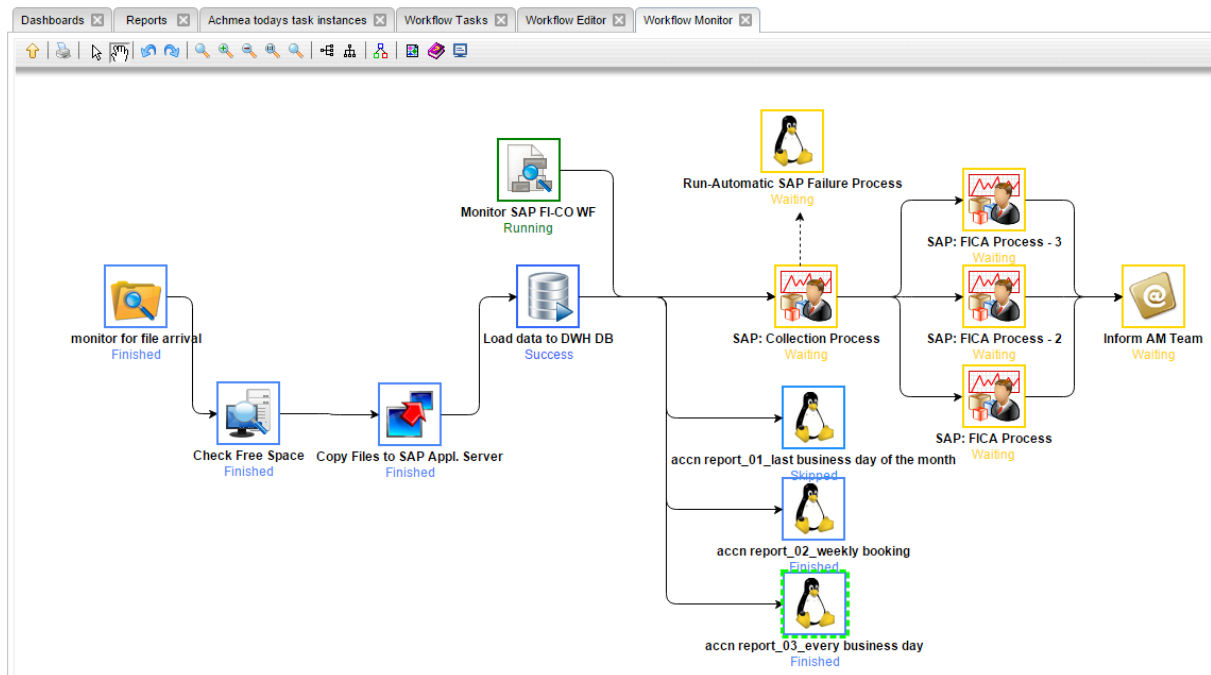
Dashboards Reports Achmea todays task instances Workflow Tasks Workflow Editor Workflow Monitor

Run-Automatic SAP Failure Process
Waiting

Monitor SAP FI-CO WF
Running

SAP: FICA Process - 3
Waiting

monitor for file arrival
Finished

Load data to DWH DB
Success

SAP: Collection Process
Waiting

SAP: FICA Process - 2
Waiting

Inform AM Team
Waiting

SAP: FICA Process
Waiting

Check Free Space
Finished

Copy Files to SAP Appl. Server
Finished

accn report_01_last business day of the month
Skipped

accn report_02_weekly booking
Finished

accn report_03_every business day
Finished